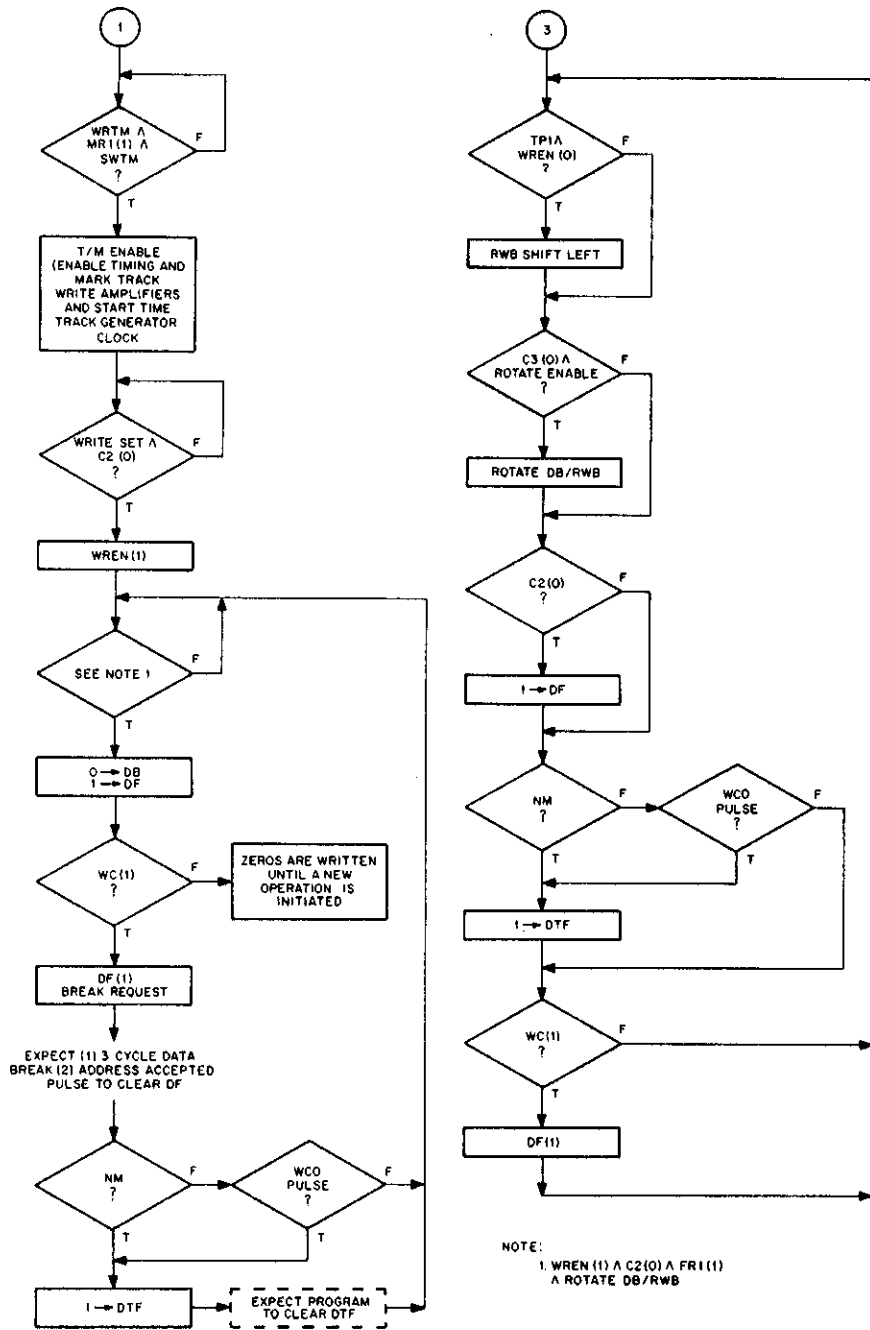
1

WRTM $\wedge$ MR1(1) $\wedge$ SWTM ?

F

T

T/M ENABLE (ENABLE TIMING AND MARK TRACK WRITE AMPLIFIERS AND START TIME TRACK GENERATOR CLOCK

WRITE SET $\wedge$ C2 (0) ?

F

T

WREN (1)

SEE NOTE 1

F

T

0 → DB
1 → DF

WC (1) ?

ZEROS ARE WRITTEN UNTIL A NEW OPERATION IS INITIATED

T

DF (1)
BREAK REQUEST

EXPECT (1) 3 CYCLE DATA BREAK (2) ADDRESS ACCEPTED PULSE TO CLEAR DF

NM ?

F

WCO PULSE ?

F

T

T

1 → DTF

EXPECT PROGRAM TO CLEAR DTF

3

TP1 $\wedge$ WREN (0) ?

F

T

RWB SHIFT LEFT

C3 (0) $\wedge$ ROTATE ENABLE ?

F

T

ROTATE DB/RWB

C2 (0) ?

F

T

1 → DF

NM ?

F

WCO PULSE ?

F

T

T

1 → DTF

WC (1) ?

F

T

DF (1)

NOTE:
1. WREN (1) $\wedge$ C2 (0) $\wedge$ FR1 (1) $\wedge$ ROTATE DB/RWB